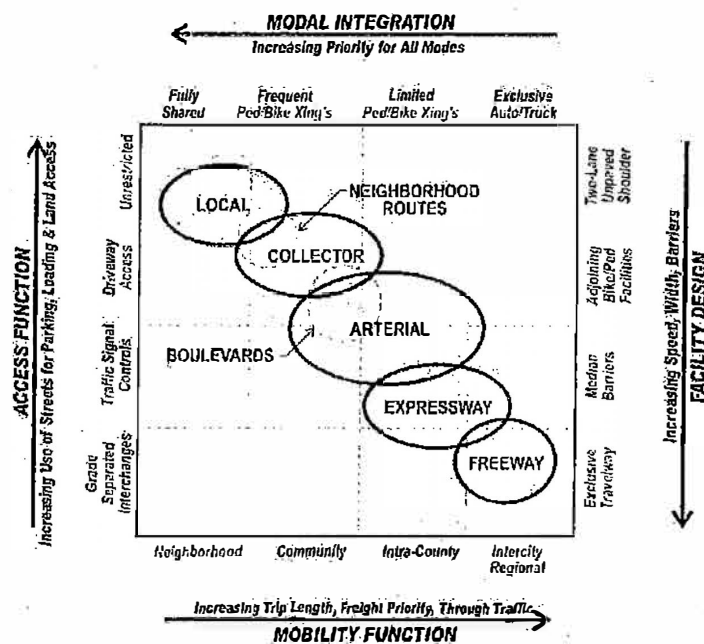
MODAL INTEGRATION
Increasing Priority for All Modes

Fully Shared
Frequent Ped/Bike Xing's
Limited Ped/Bike Xing's
Exclusive Auto/Truck

ACCESS FUNCTION
Increasing Use of Streets for Parking, Loading & Land Access

Unrestricted
Driveway Access
Traffic Signal Controls
Grade Separated Interchanges

LOCAL
NEIGHBORHOOD ROUTES
COLLECTOR
ARTERIAL
BOULEVARDS
EXPRESSWAY
FREEWAY

Two-Lane Unpaved Shoulder
Adjoining Bike/Ped Facilities
Median Barriers
Exclusive Travelway

Increasing Speed, Width, Barriers
FACILITY DESIGN

Neighborhood
Community
Intra-County
Intercity Regional

Increasing Trip Length, Freight Priority, Through Traffic
MOBILITY FUNCTION